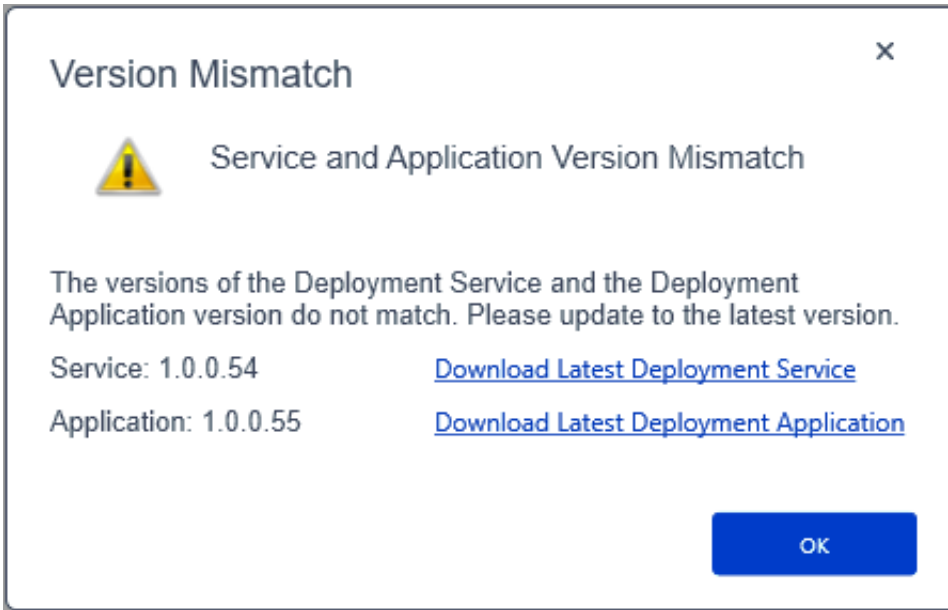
Version Mismatch

×

Service and Application Version Mismatch

The versions of the Deployment Service and the Deployment Application version do not match. Please update to the latest version.

Service: 1.0.0.54 Download Latest Deployment Service

Application: 1.0.0.55 Download Latest Deployment Application

OK